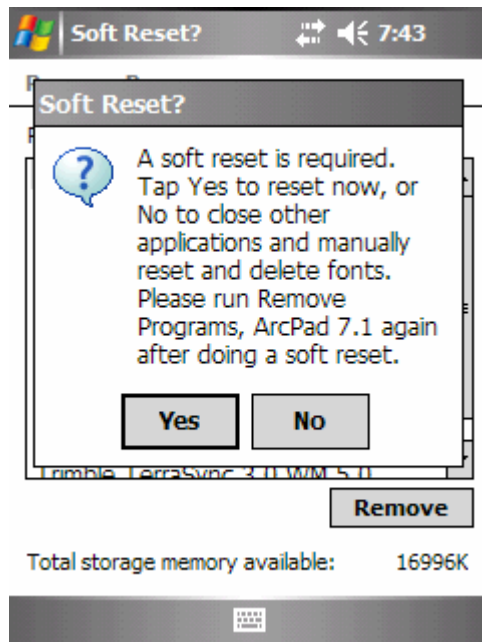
Soft Reset? 7:43

Soft Reset?

A soft reset is required. Tap Yes to reset now, or No to close other applications and manually reset and delete fonts. Please run Remove Programs, ArcPad 7.1 again after doing a soft reset.

Yes No

Trimble TerraSync 3.0 WM 5.0

Remove

Total storage memory available: 16996K